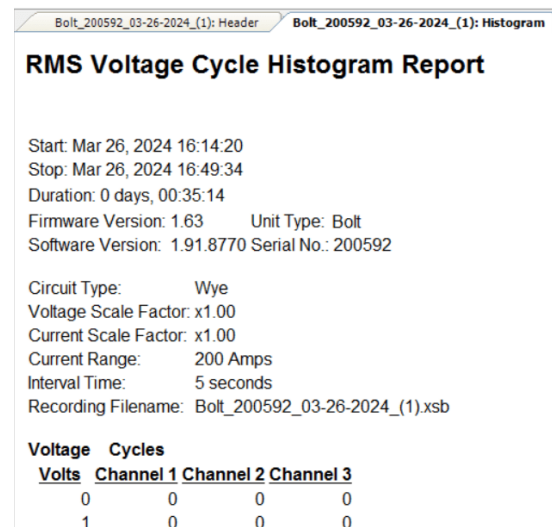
Bolt_200592_03-26-2024_(1): Header

Bolt_200592_03-26-2024_(1): Histogram

RMS Voltage Cycle Histogram Report

Start: Mar 26, 2024 16:14:20
Stop: Mar 26, 2024 16:49:34
Duration: 0 days, 00:35:14
Firmware Version: 1.63 Unit Type: Bolt
Software Version: 1.91.8770 Serial No.: 200592

Circuit Type: Wye
Voltage Scale Factor: x1.00
Current Scale Factor: x1.00
Current Range: 200 Amps
Interval Time: 5 seconds
Recording Filename: Bolt_200592_03-26-2024_(1).xsb

Voltage Cycles

| Volts | Channel 1 | Channel 2 | Channel 3 |
|---|---|---|---|
| 0 | 0 | 0 | 0 |
| 1 | 0 | 0 | 0 |